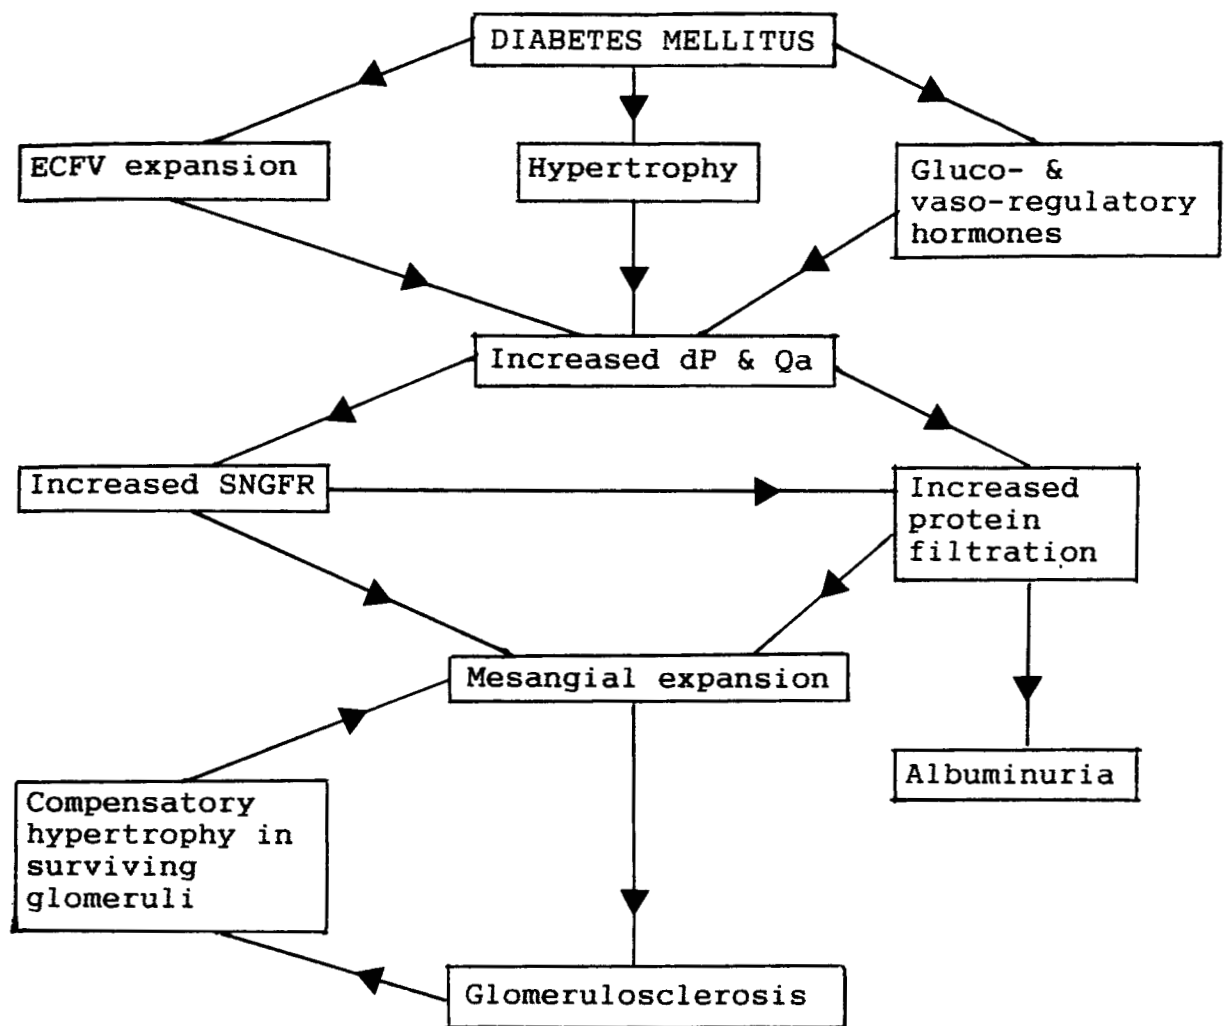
DIABETES MELLITUS

ECFV expansion

Hypertrophy

Gluco- & vaso-regulatory hormones

Increased dP & Qa

Increased SNGFR

Increased protein filtration

Mesangial expansion

Albuminuria

Compensatory hypertrophy in surviving glomeruli

Glomerulosclerosis